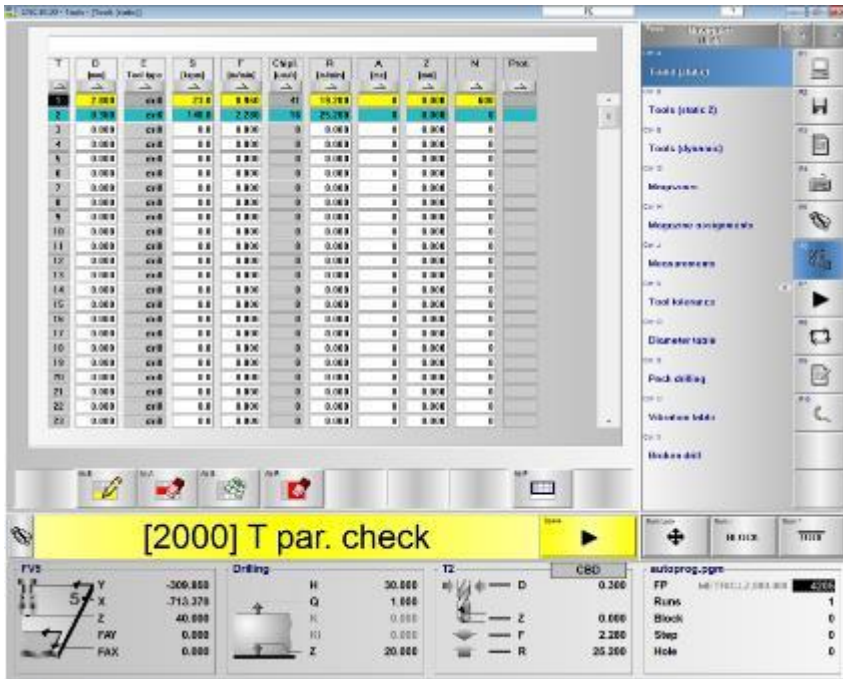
STEC 30.20 - Tools - [Tools (static)]

| T | D [mm] | E Tool type | S [1/min] | F [m/min] | Chip [cm3] | R [m/min] | A [°] | Z [mm] | N | Prot. |
|---|---|---|---|---|---|---|---|---|---|---|
| 1 | 2.000 | drill | 23.0 | 0.040 | 41 | 19.200 | 0 | 0.000 | 600 | |
| 2 | 0.300 | drill | 140.0 | 2.200 | 15 | 25.200 | 0 | 0.000 | 0 | |
| 3 | 0.000 | drill | 0.0 | 0.000 | 0 | 0.000 | 0 | 0.000 | 0 | |
| 4 | 0.000 | drill | 0.0 | 0.000 | 0 | 0.000 | 0 | 0.000 | 0 | |
| 5 | 0.000 | drill | 0.0 | 0.000 | 0 | 0.000 | 0 | 0.000 | 0 | |
| 6 | 0.000 | drill | 0.0 | 0.000 | 0 | 0.000 | 0 | 0.000 | 0 | |
| 7 | 0.000 | drill | 0.0 | 0.000 | 0 | 0.000 | 0 | 0.000 | 0 | |
| 8 | 0.000 | drill | 0.0 | 0.000 | 0 | 0.000 | 0 | 0.000 | 0 | |
| 9 | 0.000 | drill | 0.0 | 0.000 | 0 | 0.000 | 0 | 0.000 | 0 | |
| 10 | 0.000 | drill | 0.0 | 0.000 | 0 | 0.000 | 0 | 0.000 | 0 | |
| 11 | 0.000 | drill | 0.0 | 0.000 | 0 | 0.000 | 0 | 0.000 | 0 | |
| 12 | 0.000 | drill | 0.0 | 0.000 | 0 | 0.000 | 0 | 0.000 | 0 | |
| 13 | 0.000 | drill | 0.0 | 0.000 | 0 | 0.000 | 0 | 0.000 | 0 | |
| 14 | 0.000 | drill | 0.0 | 0.000 | 0 | 0.000 | 0 | 0.000 | 0 | |
| 15 | 0.000 | drill | 0.0 | 0.000 | 0 | 0.000 | 0 | 0.000 | 0 | |
| 16 | 0.000 | drill | 0.0 | 0.000 | 0 | 0.000 | 0 | 0.000 | 0 | |
| 17 | 0.000 | drill | 0.0 | 0.000 | 0 | 0.000 | 0 | 0.000 | 0 | |
| 18 | 0.000 | drill | 0.0 | 0.000 | 0 | 0.000 | 0 | 0.000 | 0 | |
| 19 | 0.000 | drill | 0.0 | 0.000 | 0 | 0.000 | 0 | 0.000 | 0 | |
| 20 | 0.000 | drill | 0.0 | 0.000 | 0 | 0.000 | 0 | 0.000 | 0 | |
| 21 | 0.000 | drill | 0.0 | 0.000 | 0 | 0.000 | 0 | 0.000 | 0 | |
| 22 | 0.000 | drill | 0.0 | 0.000 | 0 | 0.000 | 0 | 0.000 | 0 | |
| 23 | 0.000 | drill | 0.0 | 0.000 | 0 | 0.000 | 0 | 0.000 | 0 | |

Tools (static)
Tools (static 2)
Tools (dynamic)
Magazine
Magazine assignments
Measurements
Tool tolerance
Diameter table
Peck drilling
Vibration table
Broken drill

[2000] T par. check

BLOCK
TOOL

FV5
Y -309.800
X -713.370
Z 40.000
FAY 0.000
FAX 0.000

Drilling
H 30.000
Q 1.000
K 0.000
KI 0.000
Z 20.000

T2
CBD
D 0.300
Z 0.000
F 2.200
R 25.200

autoprog.pgm
FP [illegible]
Runs 1
Block 0
Step 0
Hole 0